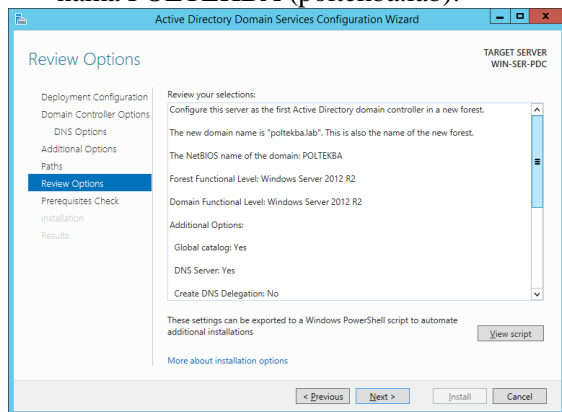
nama POLTEKBA (poltekba.lab).

Active Directory Domain Services Configuration Wizard

Review Options

TARGET SERVER
WIN-SER-PDC

Deployment Configuration
Domain Controller Options
DNS Options
Additional Options
Paths
Review Options
Prerequisites Check
Installation
Results

Review your selections:

Configure this server as the first Active Directory domain controller in a new forest.

The new domain name is "poltekba.lab". This is also the name of the new forest.

The NetBIOS name of the domain: POLTEKBA

Forest Functional Level: Windows Server 2012 R2

Domain Functional Level: Windows Server 2012 R2

Additional Options:

Global catalog: Yes

DNS Server: Yes

Create DNS Delegation: No

These settings can be exported to a Windows PowerShell script to automate additional installations

View script

More about installation options

< Previous  Next >  Install  Cancel